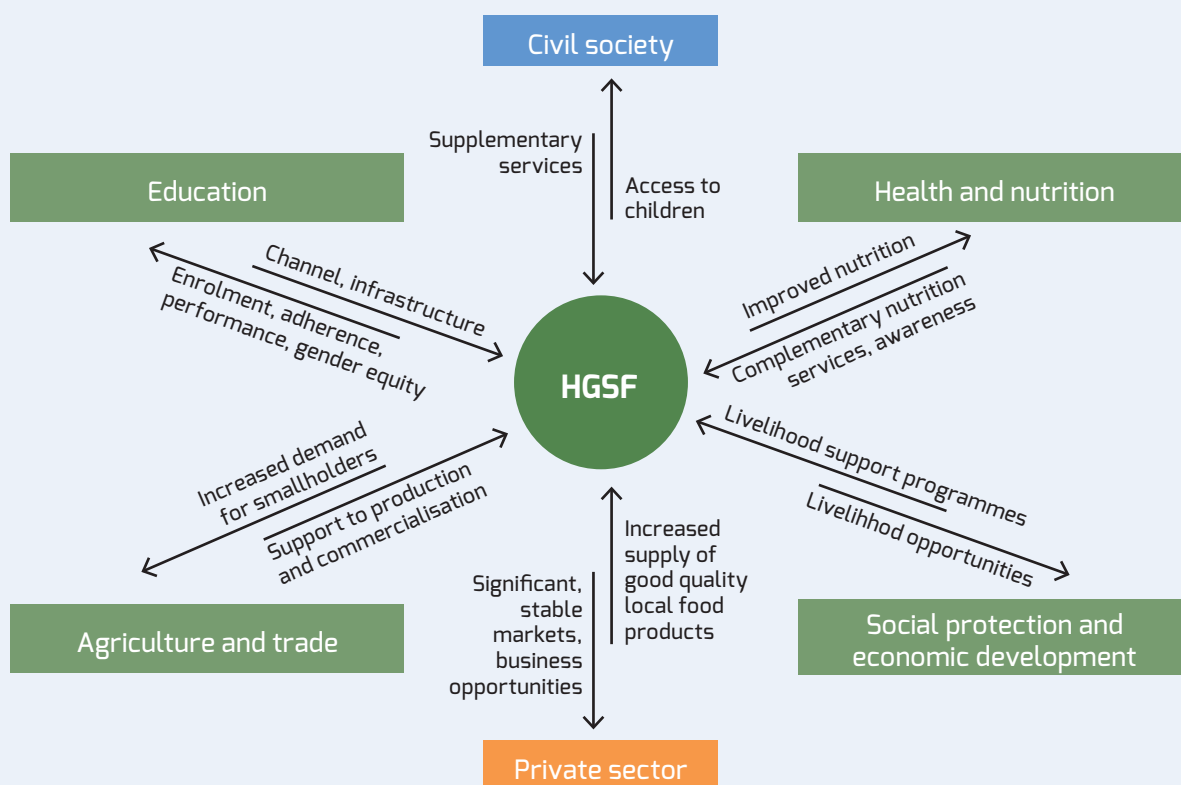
Civil society

Supplementary services

Access to children

Education

Health and nutrition

Channel, infrastructure

Enrolment, adherence, performance, gender equity

Improved nutrition

Complementary nutrition services, awareness

HGSF

Livelihood support programmes

Livelihhod opportunities

Increased demand for smallholders

Support to production and commercialisation

Increased supply of good quality local food products

Significant, stable markets, business opportunities

Agriculture and trade

Social protection and economic development

Private sector